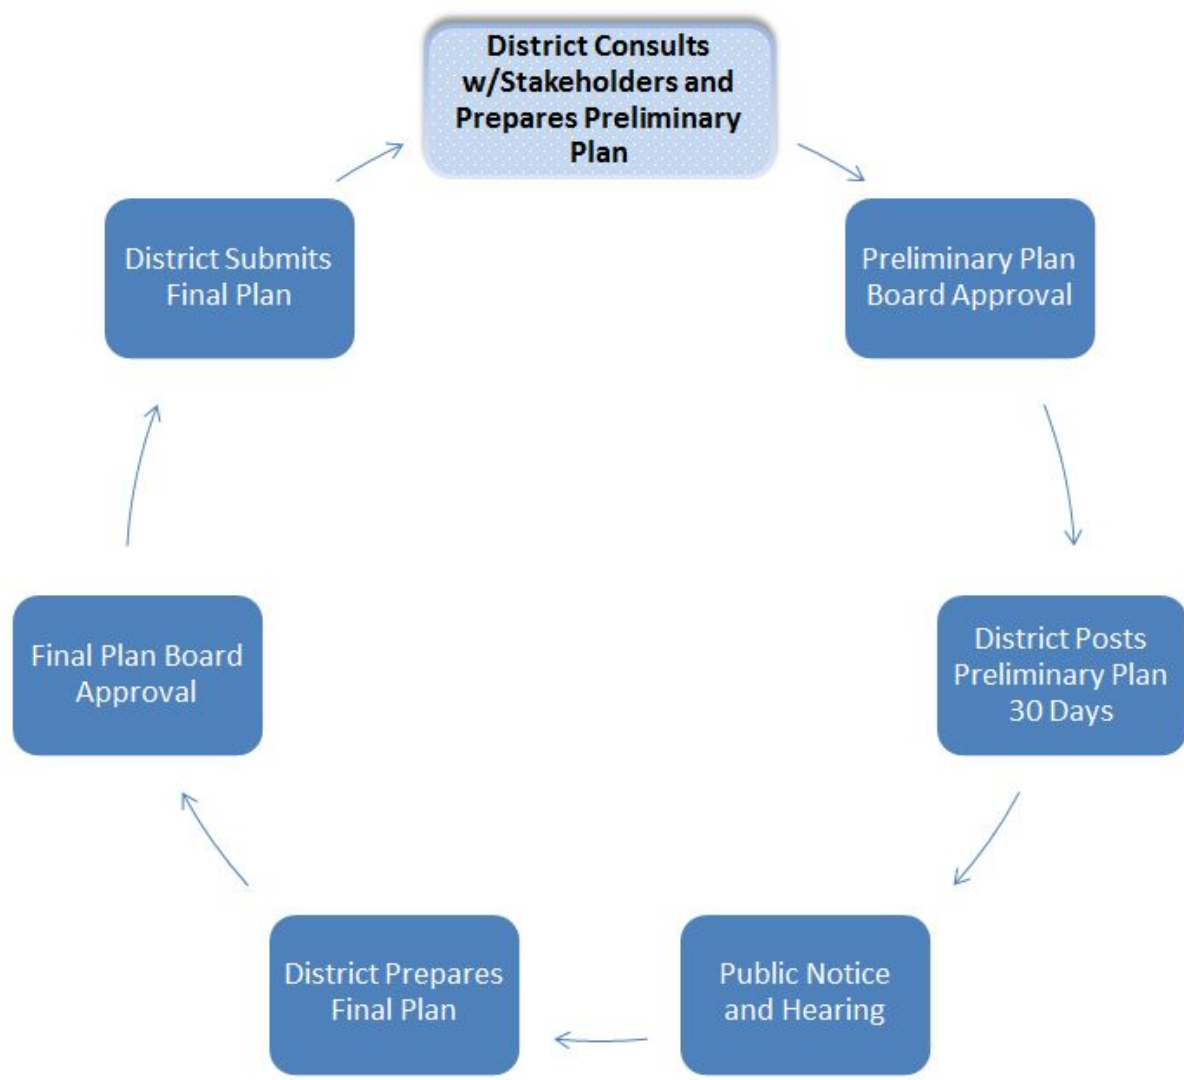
District Consults w/Stakeholders and Prepares Preliminary Plan

Preliminary Plan Board Approval

District Posts Preliminary Plan 30 Days

Public Notice and Hearing

District Prepares Final Plan

Final Plan Board Approval

District Submits Final Plan